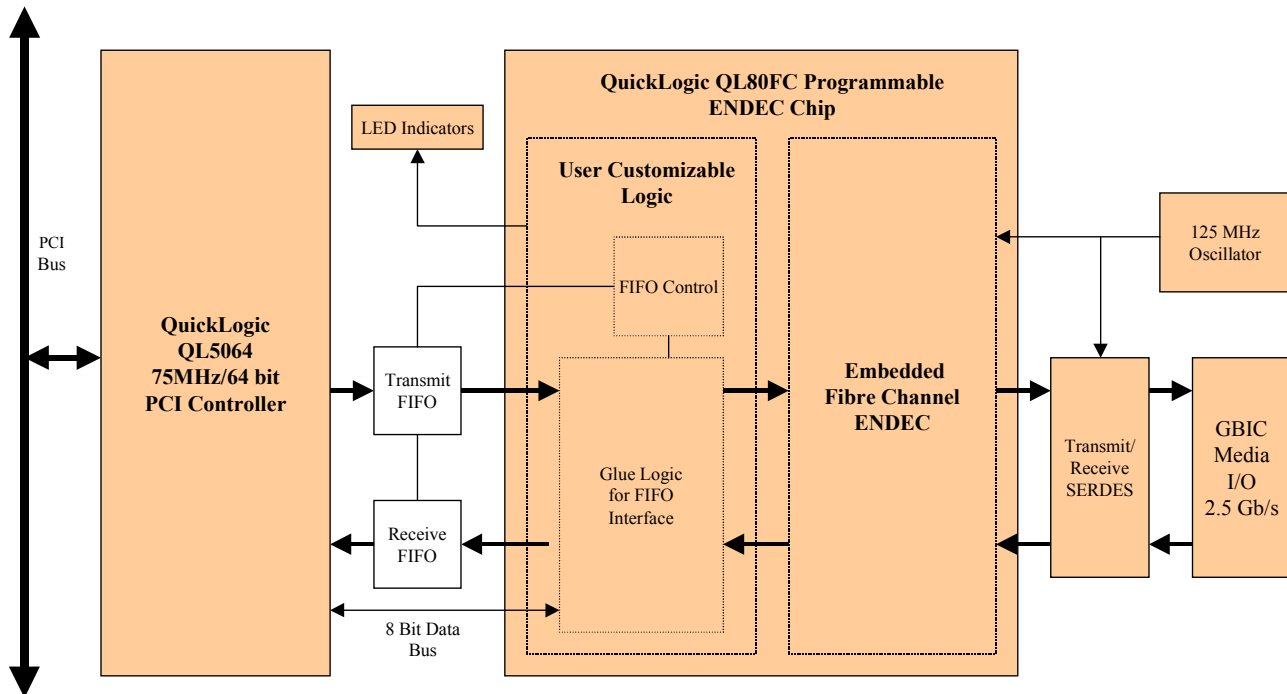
PCI Bus

QuickLogic QL5064 75MHz/64 bit PCI Controller

LED Indicators

QuickLogic QL80FC Programmable ENDEC Chip

User Customizable Logic

FIFO Control

Transmit FIFO

Glue Logic for FIFO Interface

Receive FIFO

8 Bit Data Bus

Embedded Fibre Channel ENDEC

125 MHz Oscillator

Transmit/ Receive SERDES

GBIC Media I/O 2.5 Gb/s